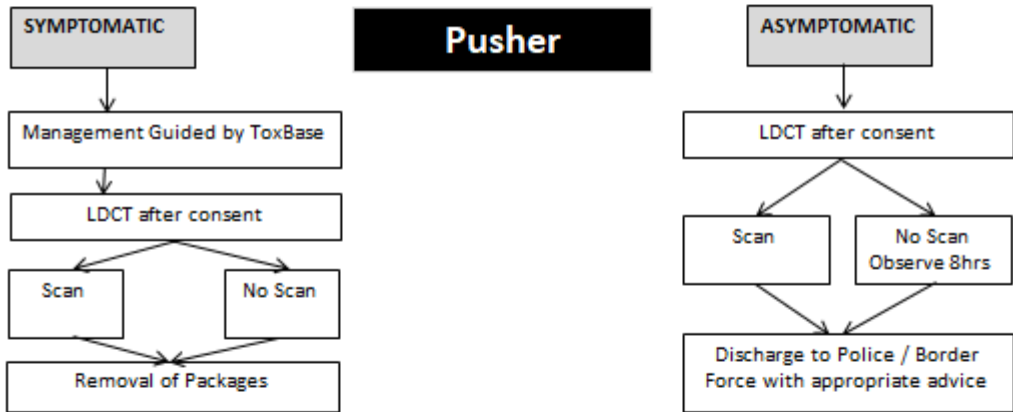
Pusher

SYMPTOMATIC

Management Guided by ToxBase

LDCT after consent

Scan

No Scan

Removal of Packages

ASYMPTOMATIC

LDCT after consent

Scan

No Scan Observe 8hrs

Discharge to Police / Border Force with appropriate advice